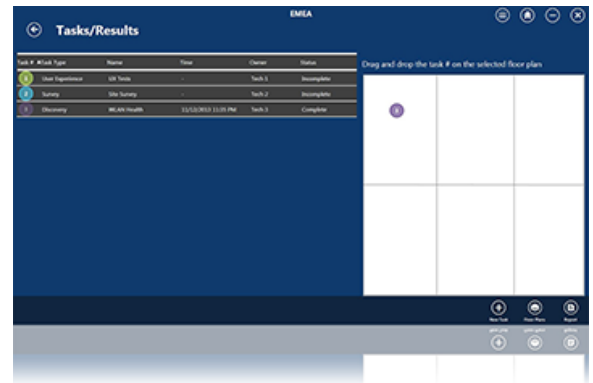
EMEA

Tasks/Results

| Task # | Task Type | Name | Time | Owner | Status |
|---|---|---|---|---|---|
| 1 | User Experience | UX Tests | - | Tech 1 | Incomplete |
| 2 | Survey | Site Survey | - | Tech 2 | Incomplete |
| 3 | Discovery | WLAN Health | 11/12/2013 11:35 PM | Tech 3 | Complete |

Drag and drop the task # on the selected floor plan

3

New Task

Floor Plans

Report